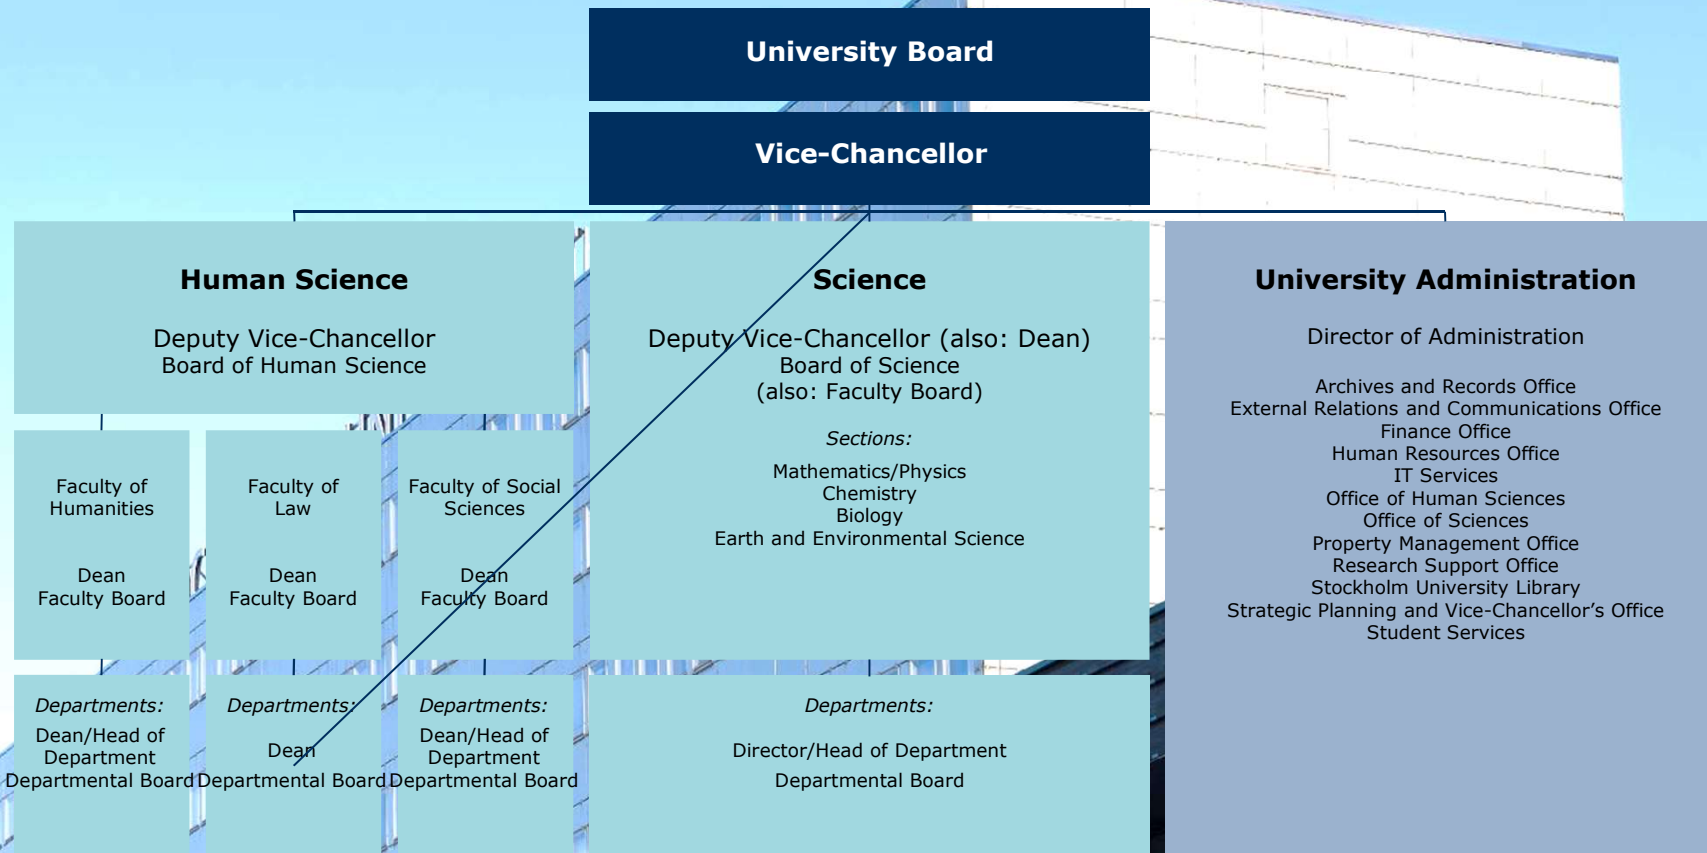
University Board

Vice-Chancellor

Human Science

Deputy Vice-Chancellor
Board of Human Science

Faculty of Humanities

Dean
Faculty Board

Faculty of Law

Dean
Faculty Board

Faculty of Social Sciences

Dean
Faculty Board

Departments:
Dean/Head of Department
Departmental Board

Departments:
Dean
Departmental Board

Departments:
Dean/Head of Department
Departmental Board

Science

Deputy Vice-Chancellor (also: Dean)
Board of Science
(also: Faculty Board)

Sections:
Mathematics/Physics
Chemistry
Biology
Earth and Environmental Science

Departments:
Director/Head of Department
Departmental Board

University Administration

Director of Administration

Archives and Records Office
External Relations and Communications Office
Finance Office
Human Resources Office
IT Services
Office of Human Sciences
Office of Sciences
Property Management Office
Research Support Office
Stockholm University Library
Strategic Planning and Vice-Chancellor's Office
Student Services